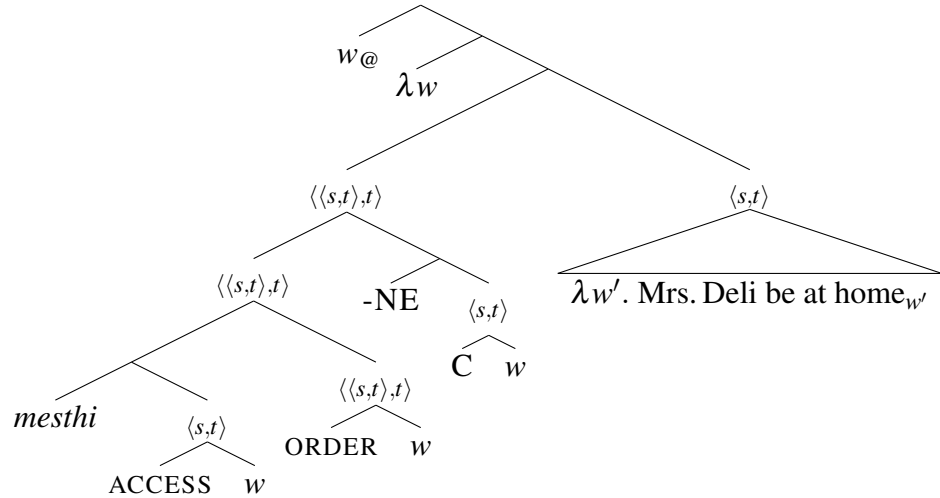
$w_{@}$

$\lambda w$

$\langle\langle s,t\rangle,t\rangle$

$\langle s,t\rangle$

$\langle\langle s,t\rangle,t\rangle$

-NE

$\langle s,t\rangle$

$\lambda w'$. Mrs. Deli be at home$_{w'}$

C $w$

*mesthi*

$\langle s,t\rangle$

$\langle\langle s,t\rangle,t\rangle$

ORDER $w$

ACCESS $w$